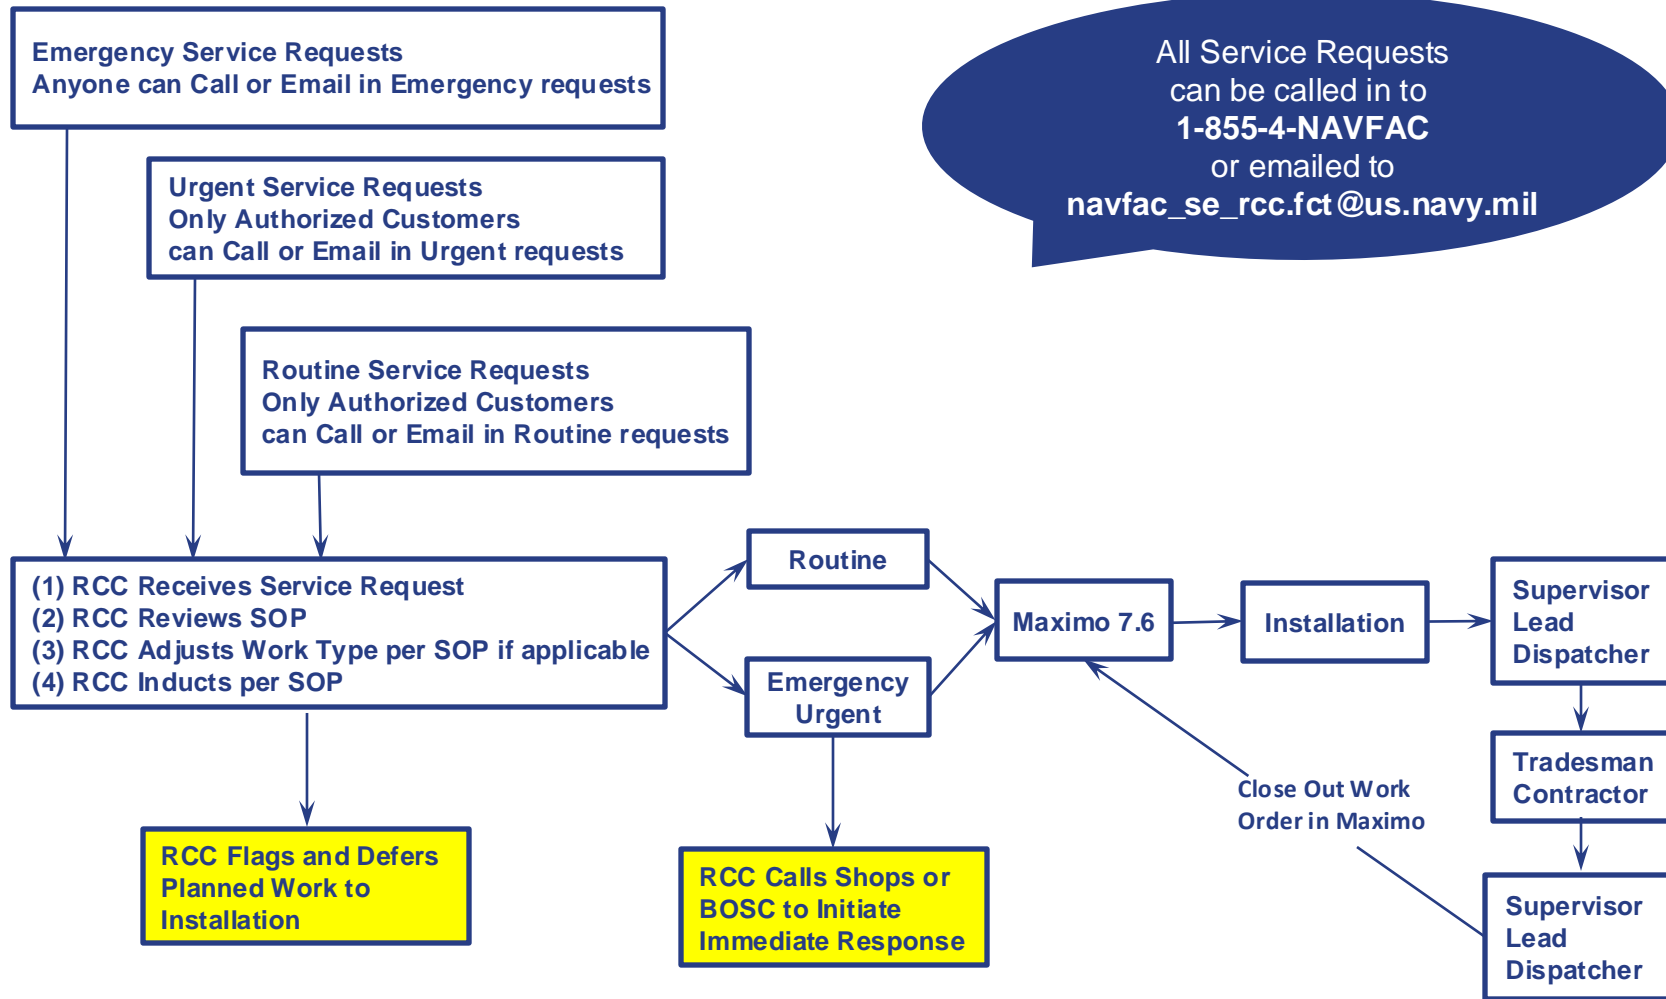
Emergency Service Requests
Anyone can Call or Email in Emergency requests

All Service Requests can be called in to
1-855-4-NAVFAC
or emailed to
navfac_se_rcc.fct@us.navy.mil

Urgent Service Requests
Only Authorized Customers
can Call or Email in Urgent requests

Routine Service Requests
Only Authorized Customers
can Call or Email in Routine requests

(1) RCC Receives Service Request
(2) RCC Reviews SOP
(3) RCC Adjusts Work Type per SOP if applicable
(4) RCC Inducts per SOP

Routine

Emergency
Urgent

Maximo 7.6

Installation

Supervisor
Lead
Dispatcher

Tradesman
Contractor

Supervisor
Lead
Dispatcher

Close Out Work
Order in Maximo

RCC Flags and Defers
Planned Work to
Installation

RCC Calls Shops or
BOSC to Initiate
Immediate Response